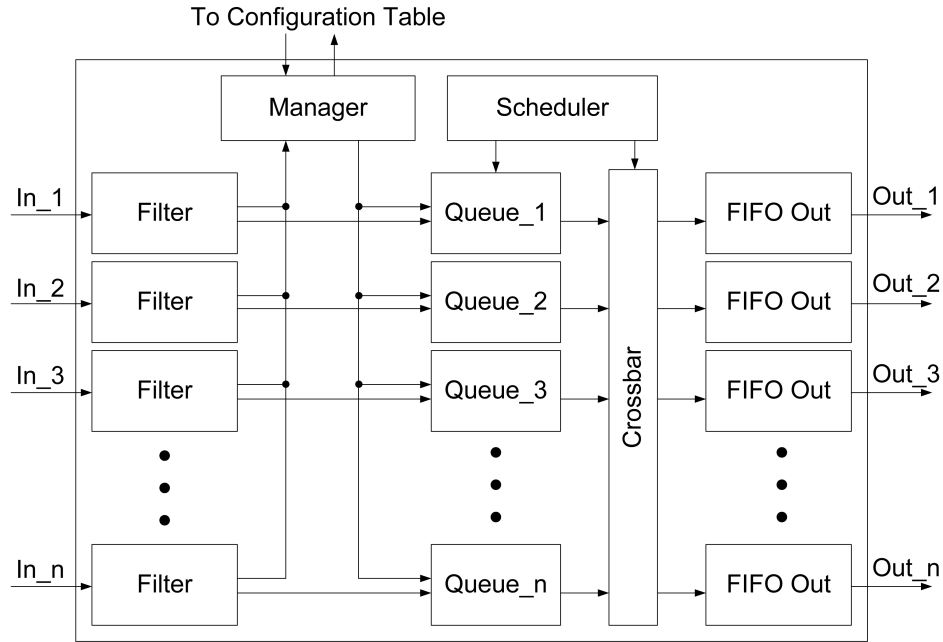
To Configuration Table

Manager

Scheduler

In_1

Filter

Queue_1

FIFO Out

Out_1

In_2

Filter

Queue_2

FIFO Out

Out_2

In_3

Filter

Queue_3

FIFO Out

Out_3

Crossbar

In_n

Filter

Queue_n

FIFO Out

Out_n